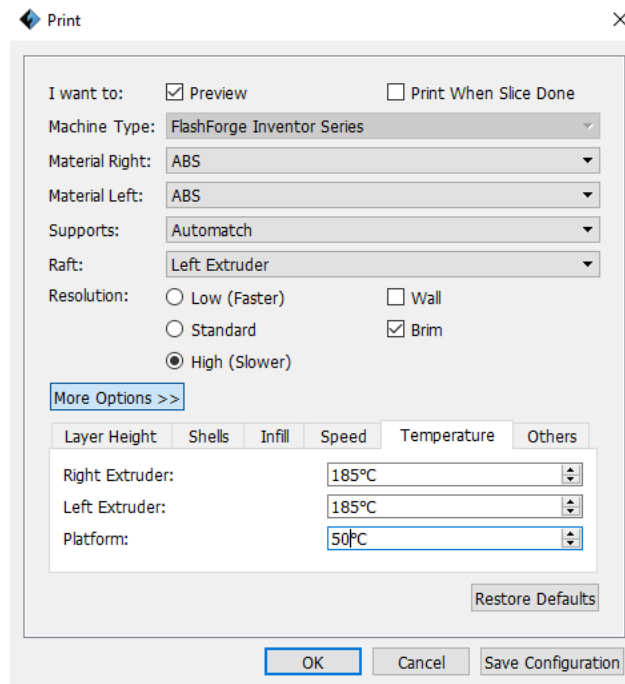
Print

I want to: Preview Print When Slice Done

Machine Type: FlashForge Inventor Series

Material Right: ABS

Material Left: ABS

Supports: Automatch

Raft: Left Extruder

Resolution: Low (Faster) Wall
Standard Brim
High (Slower)

More Options >>

| Layer Height | Shells | Infill | Speed | Temperature | Others |
|---|---|---|---|---|---|

Right Extruder: 185°C

Left Extruder: 185°C

Platform: 50°C

Restore Defaults

OK Cancel Save Configuration